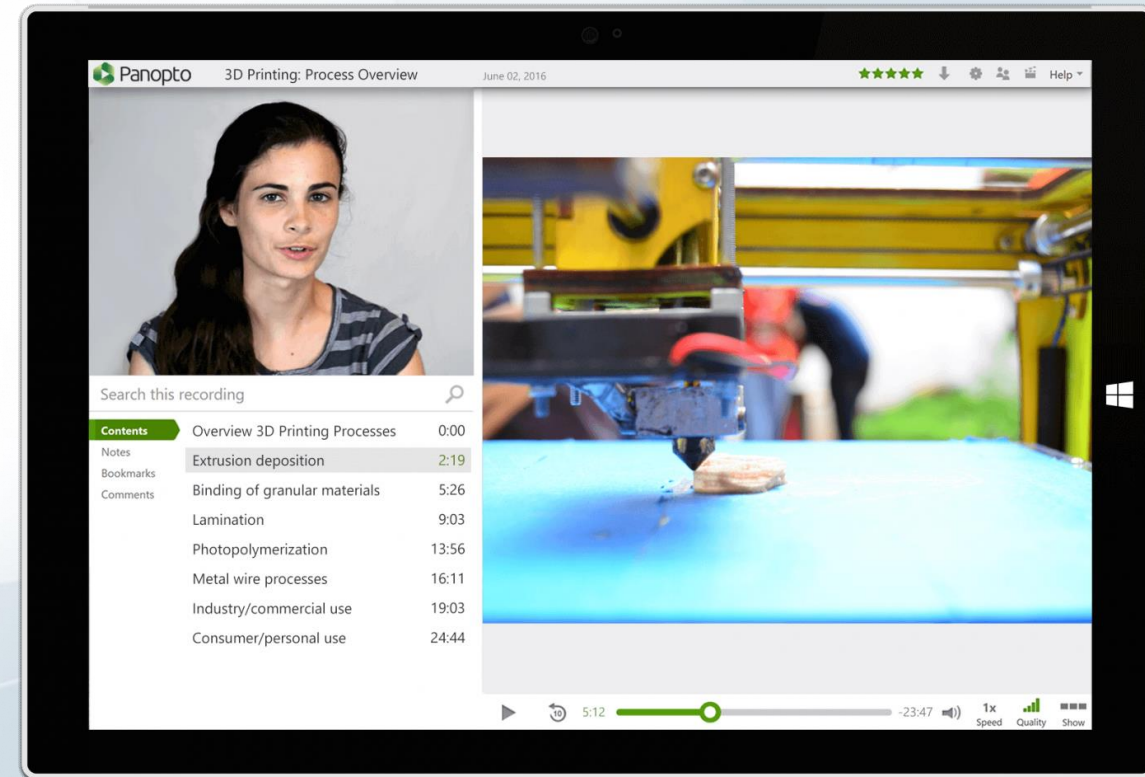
Panopto 3D Printing: Process Overview June 02, 2016

Help

Search this recording

Contents
Notes
Bookmarks
Comments

| | |
|---|---|
| Overview 3D Printing Processes | 0:00 |
| Extrusion deposition | 2:19 |
| Binding of granular materials | 5:26 |
| Lamination | 9:03 |
| Photopolymerization | 13:56 |
| Metal wire processes | 16:11 |
| Industry/commercial use | 19:03 |
| Consumer/personal use | 24:44 |

10 5:12 -23:47 1x Speed Quality Show